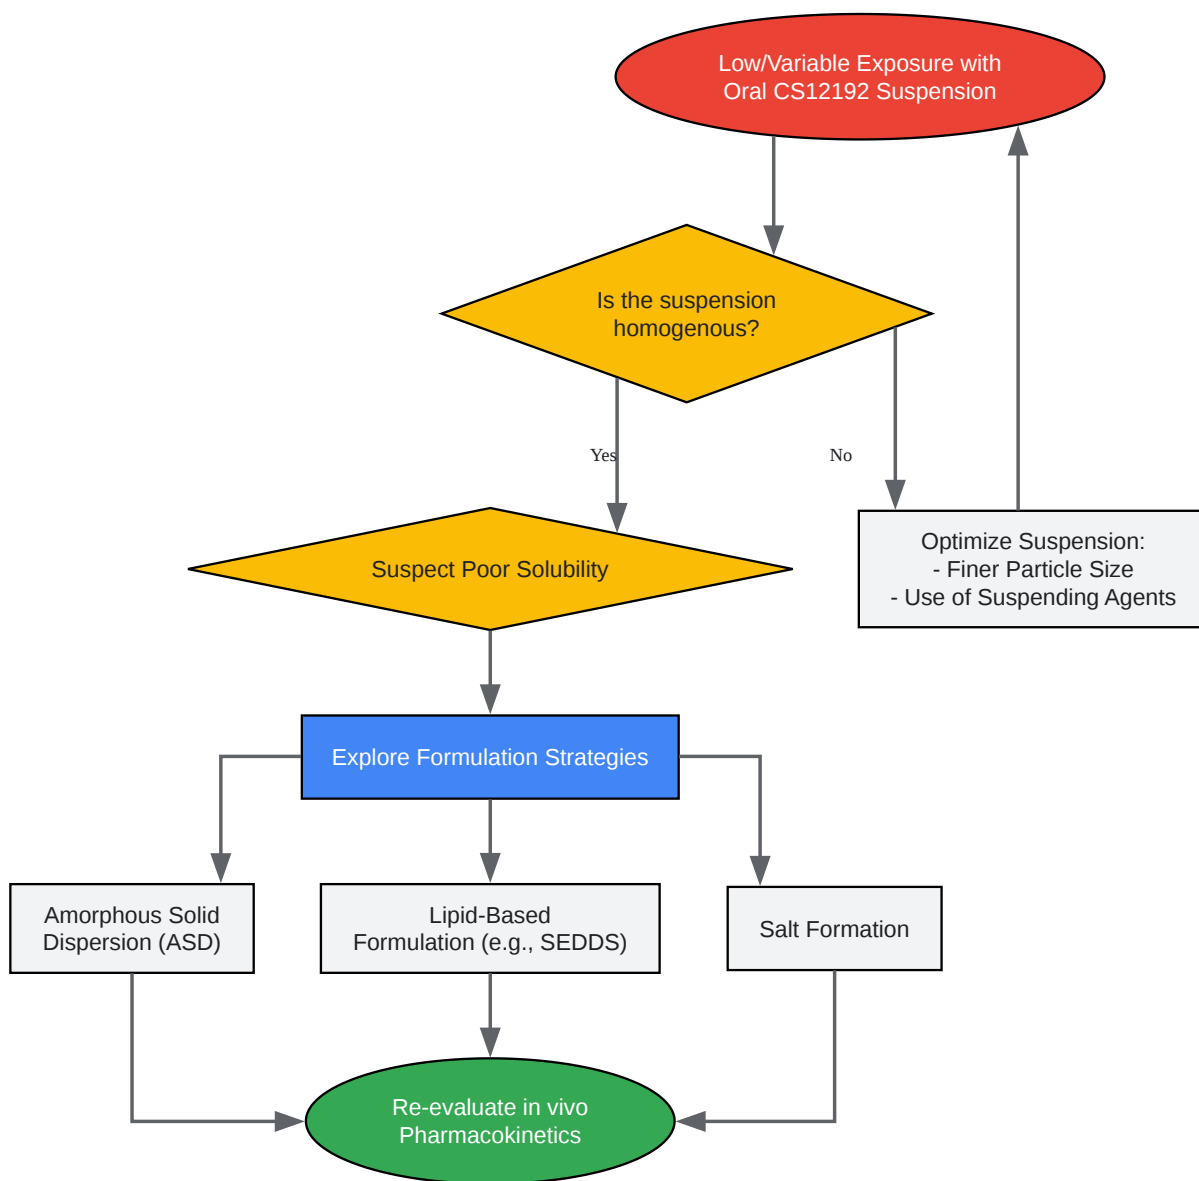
Low/Variable Exposure with Oral CS12192 Suspension

Is the suspension homogenous?

Yes

No

Suspect Poor Solubility

Optimize Suspension:
- Finer Particle Size
- Use of Suspending Agents

Explore Formulation Strategies

Amorphous Solid Dispersion (ASD)

Lipid-Based Formulation (e.g., SEDDS)

Salt Formation

Re-evaluate in vivo Pharmacokinetics